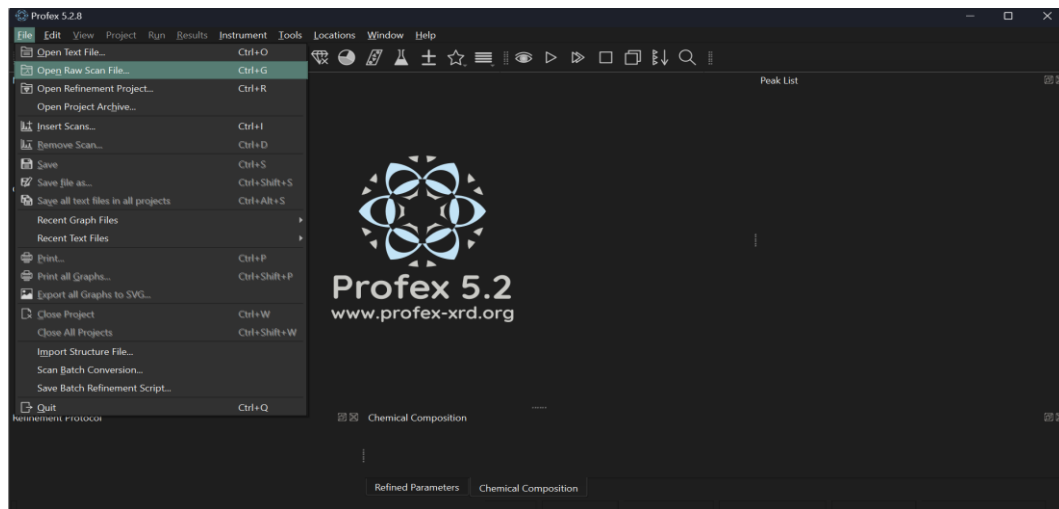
Profex 5.2.8

File Edit View Project Run Results Instrument Tools Locations Window Help

Open Text File... Ctrl+O
Open Raw Scan File... Ctrl+G
Open Refinement Project... Ctrl+R
Open Project Archive...
Insert Scans... Ctrl+I
Remove Scan... Ctrl+D
Save Ctrl+S
Save file as... Ctrl+Shift+S
Save all text files in all projects Ctrl+Alt+S
Recent Graph Files
Recent Text Files
Print... Ctrl+P
Print all Graphs... Ctrl+Shift+P
Export all Graphs to SVG...
Close Project Ctrl+W
Close All Projects Ctrl+Shift+W
Import Structure File...
Scan Batch Conversion...
Save Batch Refinement Script...
Quit Ctrl+Q

Peak List

Profex 5.2
www.profex-xrd.org

Refinement Protocol

Chemical Composition

Refined Parameters | Chemical Composition